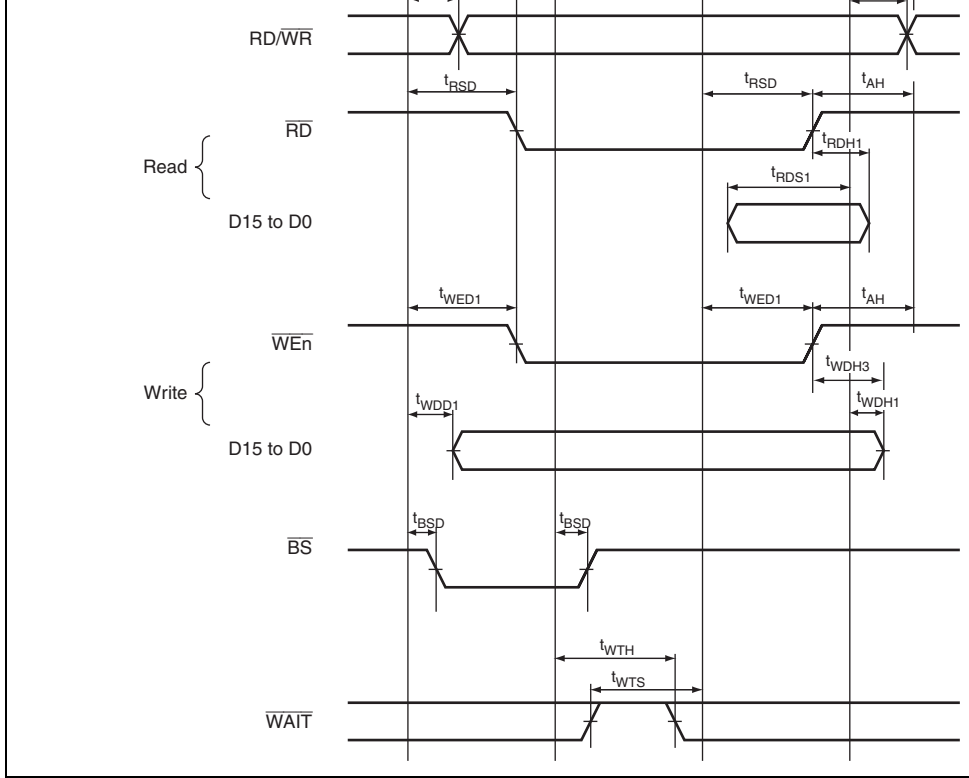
RD/$\overline{WR}$

$t_{RSD}$

$t_{RSD}$

$t_{AH}$

$\overline{RD}$

$t_{RDH1}$

Read

$t_{RDS1}$

D15 to D0

$t_{WED1}$

$t_{WED1}$

$t_{AH}$

$\overline{WEn}$

$t_{WDH3}$

Write

$t_{WDD1}$

$t_{WDH1}$

D15 to D0

$t_{BSD}$

$t_{BSD}$

$\overline{BS}$

$t_{WTH}$

$t_{WTS}$

$\overline{WAIT}$